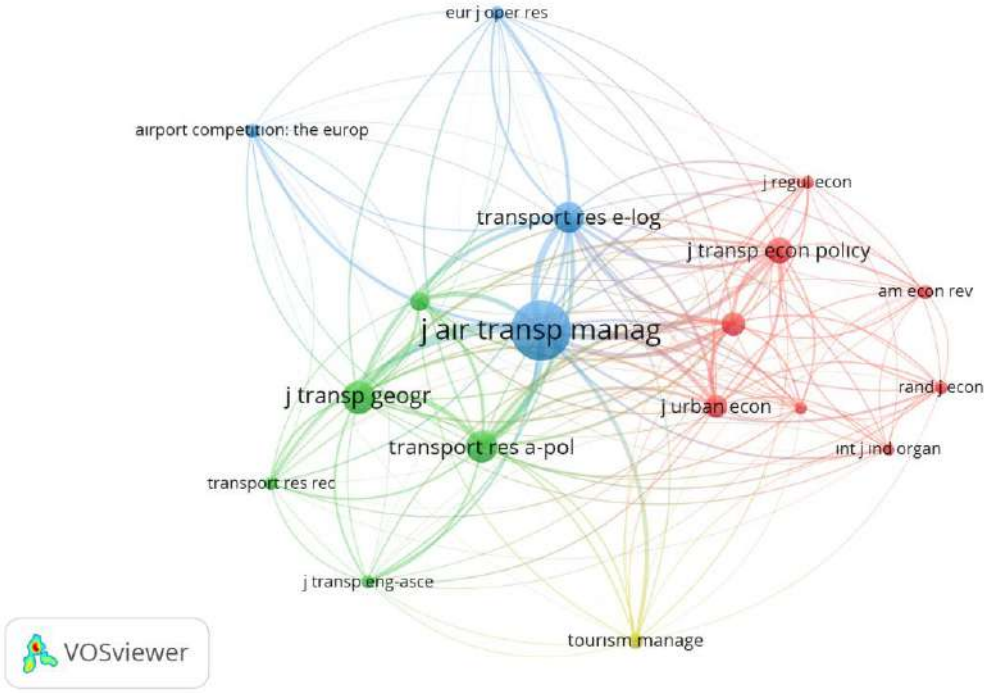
eur j oper res

airport competition: the europ

j regul econ

transport res e-log

j transp econ policy

am econ rev

j air transp manag

j transp geogr

rand j econ

j urban econ

transport res a-pol

int j ind organ

transport res rec

j transp eng-asce

tourism manage

VOSviewer